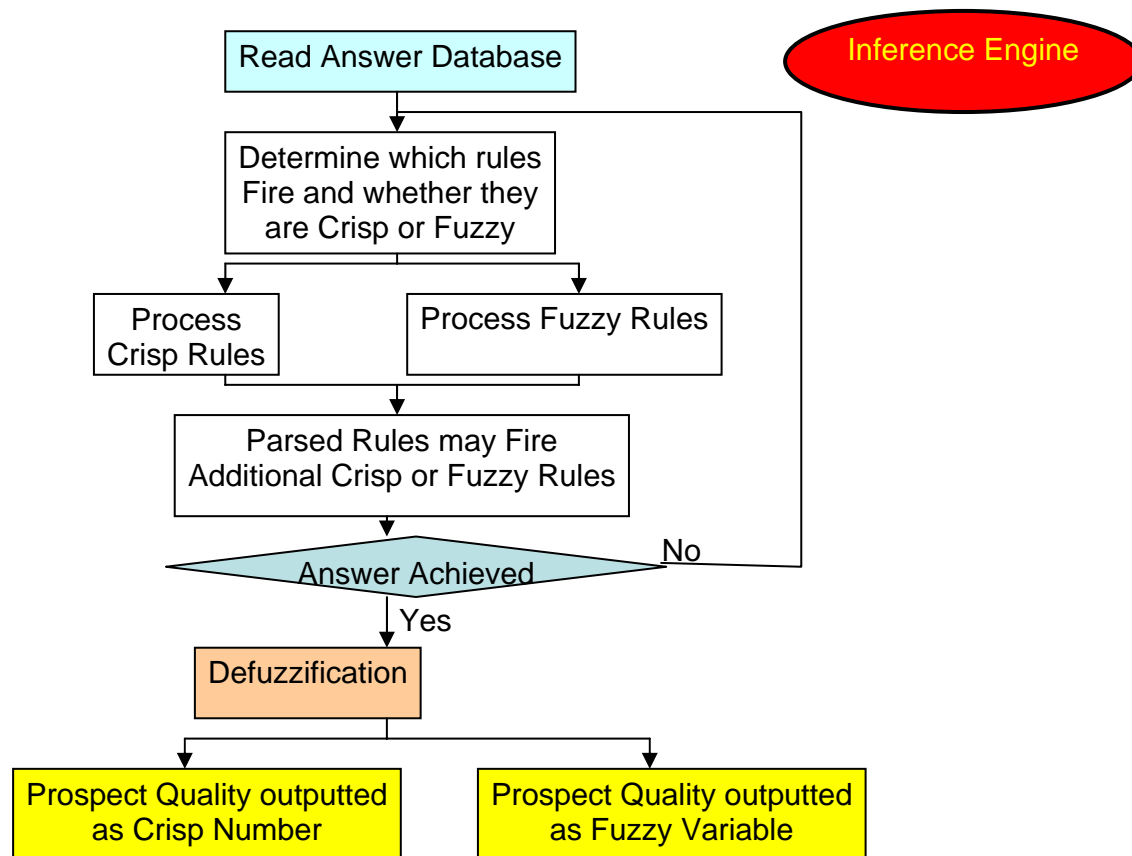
Read Answer Database

Inference Engine

Determine which rules Fire and whether they are Crisp or Fuzzy

Process Crisp Rules

Process Fuzzy Rules

Parsed Rules may Fire Additional Crisp or Fuzzy Rules

Answer Achieved

No

Yes

Defuzzification

Prospect Quality outputted as Crisp Number

Prospect Quality outputted as Fuzzy Variable